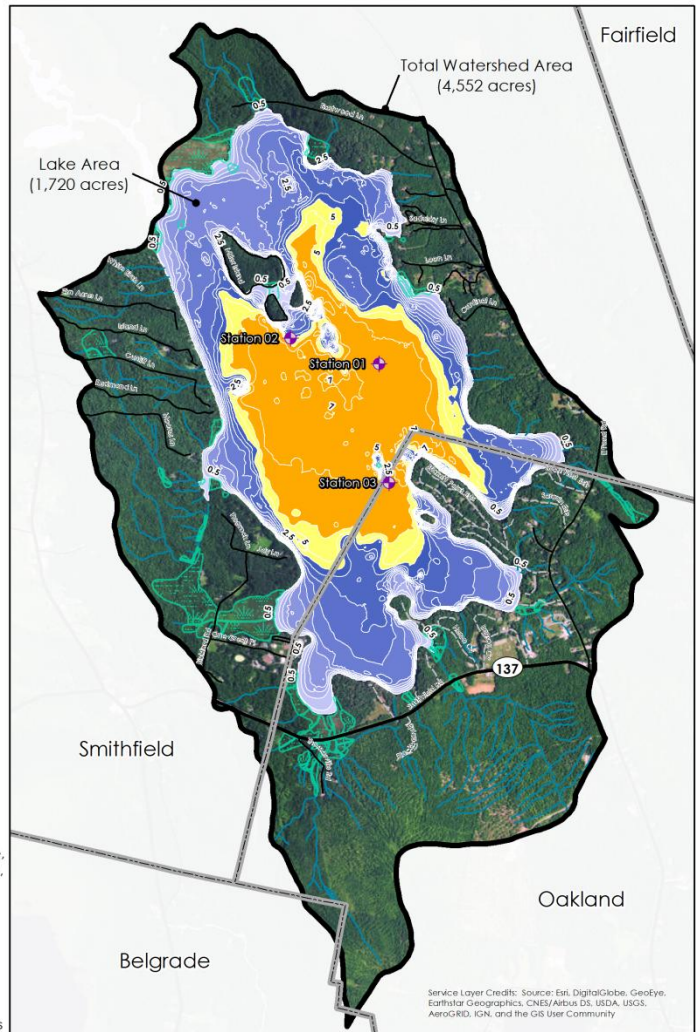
Fairfield

Total Watershed Area
(4,552 acres)

Lake Area
(1,720 acres)

0.5

2.5

5

7

Station 02

Station 01

Station 03

137

Smithfield

Oakland

Belgrade

Service Layer Credits: Source: Esri, DigitalGlobe, GeoEye, Earthstar Geographics, CNES/Airbus DS, USDA, USGS, AeroGRID, IGN, and the GIS User Community